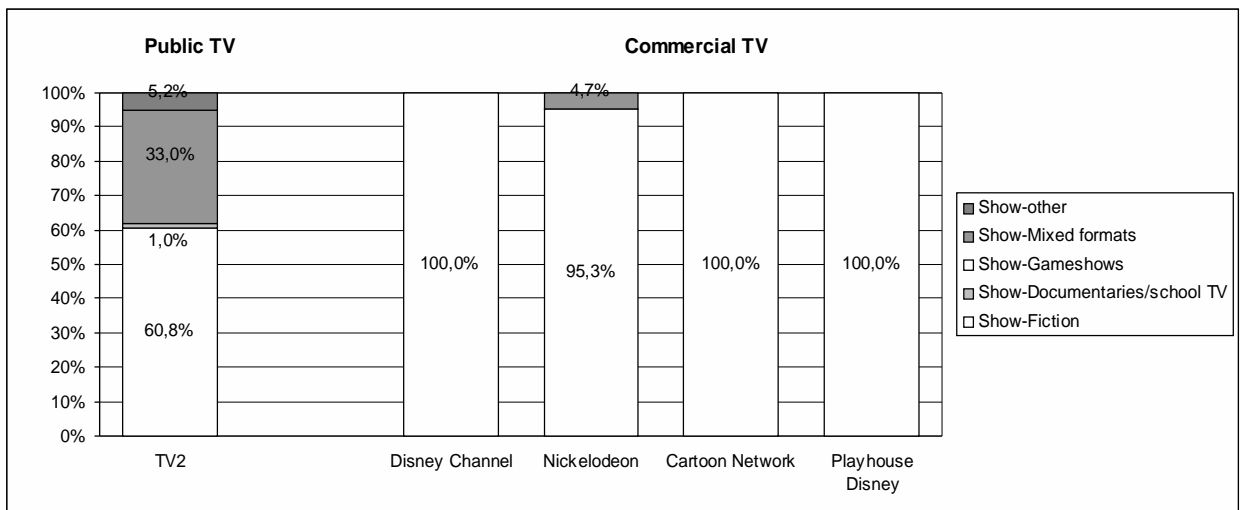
Public TV

Commercial TV

100%
90%
80%
70%
60%
50%
40%
30%
20%
10%
0%

5,2%
33,0%
1,0%
60,8%

100,0%

4,7%
95,3%

100,0%

100,0%

TV2

Disney Channel

Nickelodeon

Cartoon Network

Playhouse Disney

Show-other
Show-Mixed formats
Show-Gameshows
Show-Documentaries/school TV
Show-Fiction